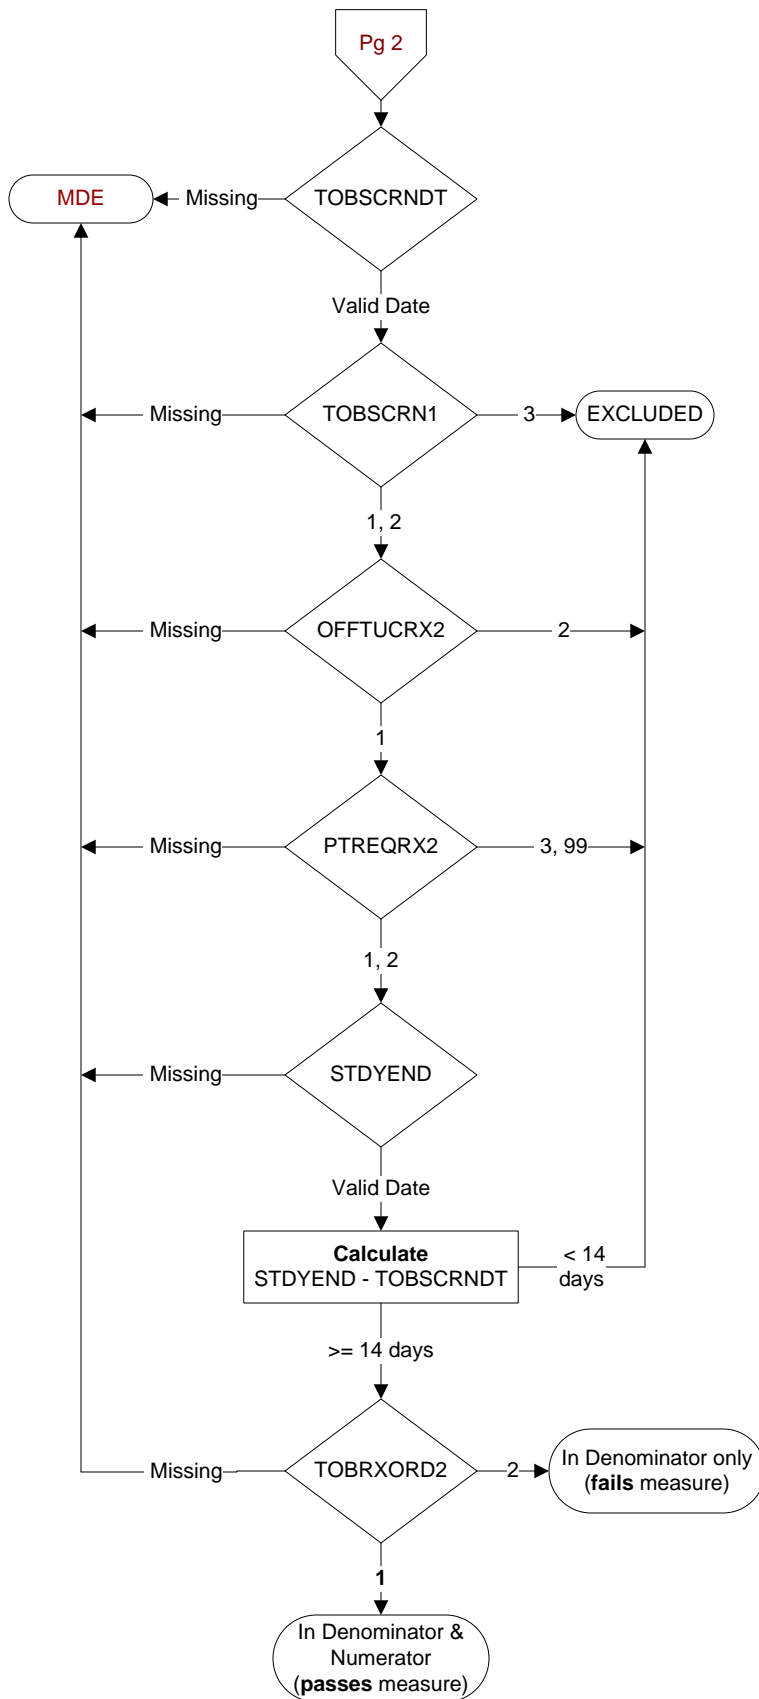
Pg 2

MDE

Missing

TOBSCRNDT

Valid Date

Missing

TOBSCRN1

3

EXCLUDED

1, 2

Missing

OFFTUCRX2

2

1

Missing

PTREQRX2

3, 99

1, 2

Missing

STDYEND

Valid Date

**Calculate**
STDYEND - TOBSCRNDT

< 14 days

>= 14 days

Missing

TOBRXORD2

2

In Denominator only (**fails** measure)

**1**

In Denominator & Numerator (**passes** measure)